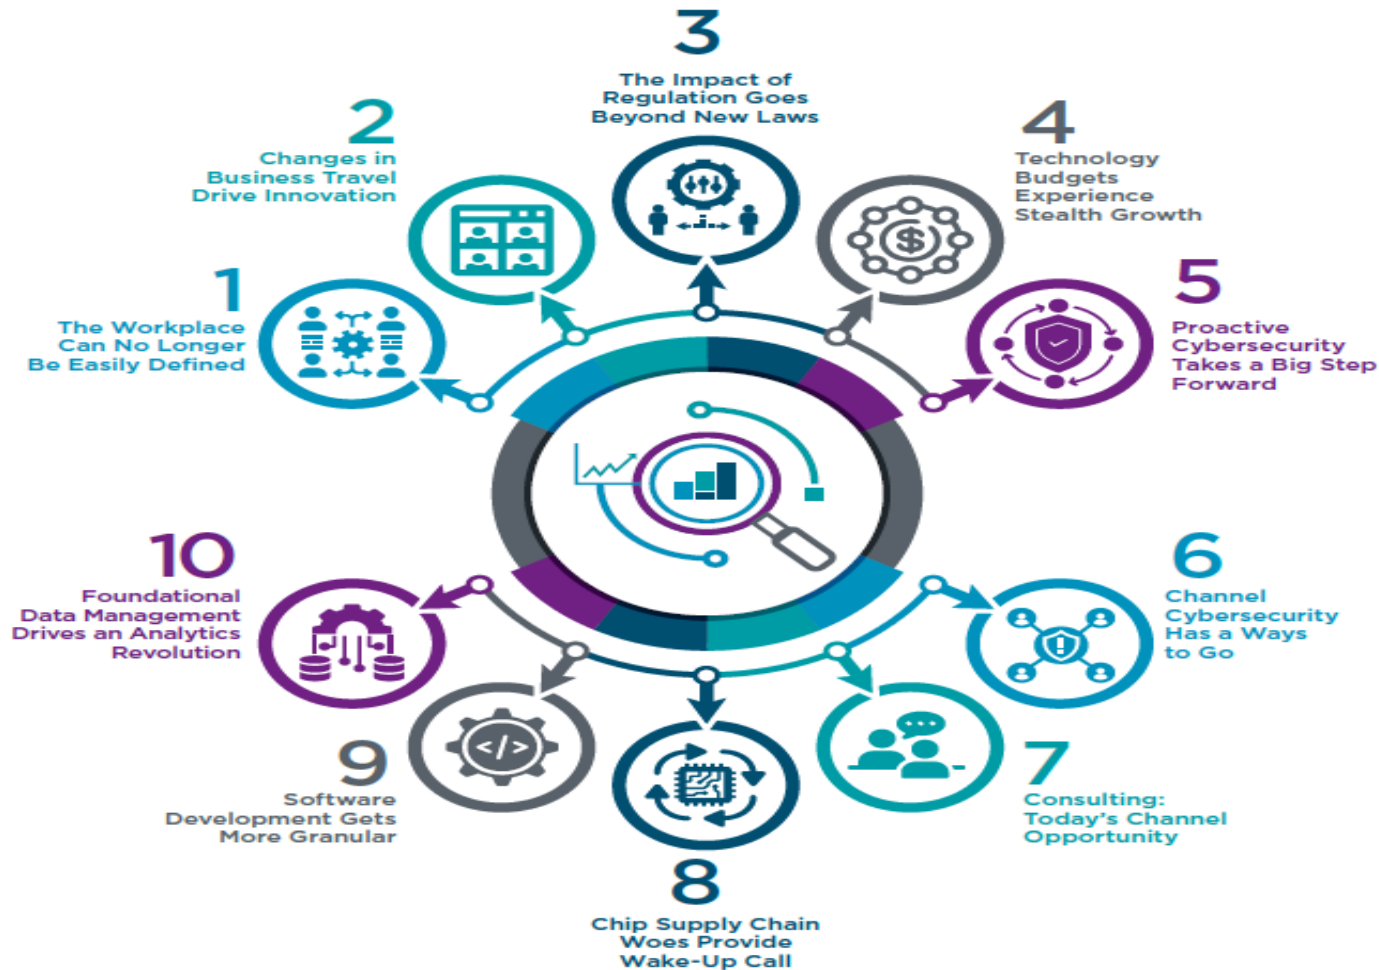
3
The Impact of Regulation Goes Beyond New Laws

2
Changes in Business Travel Drive Innovation

4
Technology Budgets Experience Stealth Growth

1
The Workplace Can No Longer Be Easily Defined

5
Proactive Cybersecurity Takes a Big Step Forward

10
Foundational Data Management Drives an Analytics Revolution

6
Channel Cybersecurity Has a Ways to Go

9
Software Development Gets More Granular

7
Consulting: Today's Channel Opportunity

8
Chip Supply Chain Woes Provide Wake-Up Call